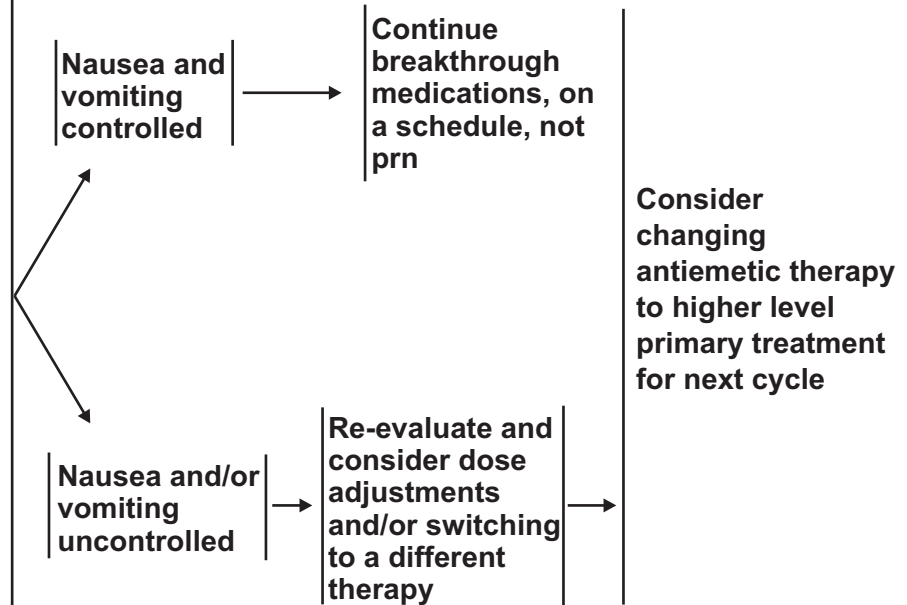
Nausea and vomiting controlled

Continue breakthrough medications, on a schedule, not prn

Nausea and/or vomiting uncontrolled

Re-evaluate and consider dose adjustments and/or switching to a different therapy

Consider changing antiemetic therapy to higher level primary treatment for next cycle